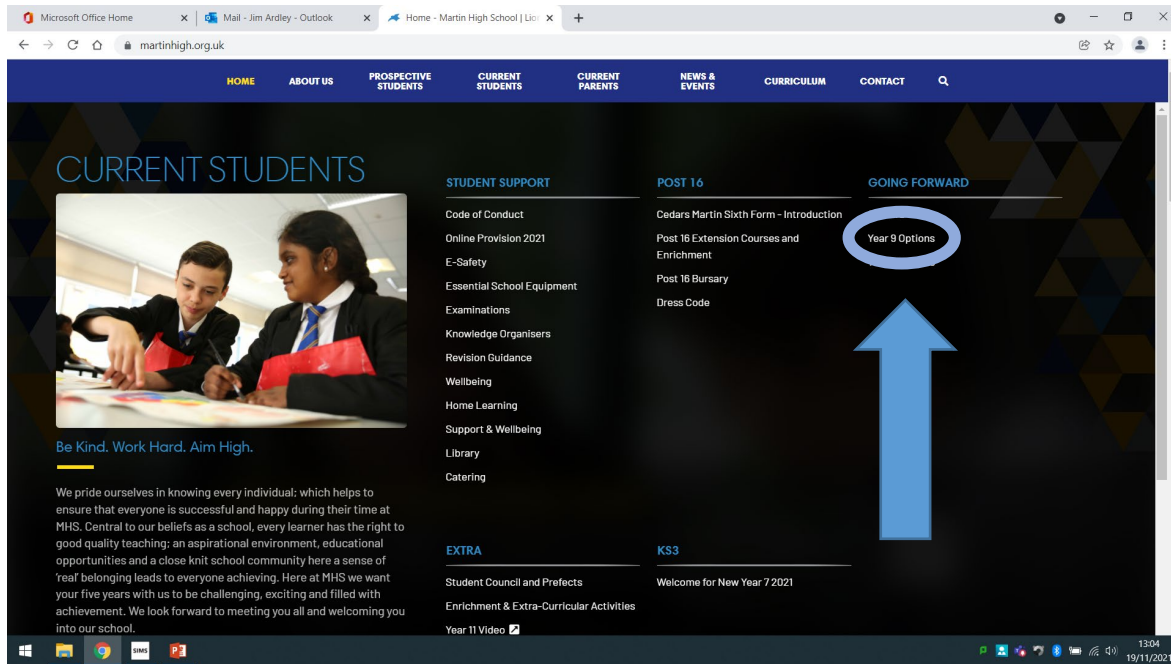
Microsoft Office Home
Mail - Jim Ardley - Outlook
Home - Martin High School | Lio
martinhigh.org.uk

HOME
ABOUT US
PROSPECTIVE STUDENTS
CURRENT STUDENTS
CURRENT PARENTS
NEWS & EVENTS
CURRICULUM
CONTACT

CURRENT STUDENTS

Be Kind. Work Hard. Aim High.

We pride ourselves in knowing every individual; which helps to ensure that everyone is successful and happy during their time at MHS. Central to our beliefs as a school, every learner has the right to good quality teaching; an aspirational environment, educational opportunities and a close knit school community here a sense of 'real' belonging leads to everyone achieving. Here at MHS we want your five years with us to be challenging, exciting and filled with achievement. We look forward to meeting you all and welcoming you into our school.

STUDENT SUPPORT
Code of Conduct
Online Provision 2021
E-Safety
Essential School Equipment
Examinations
Knowledge Organisers
Revision Guidance
Wellbeing
Home Learning
Support & Wellbeing
Library
Catering

POST 16
Cedars Martin Sixth Form - Introduction
Post 16 Extension Courses and Enrichment
Post 16 Bursary
Dress Code

GOING FORWARD
Year 9 Options

EXTRA
Student Council and Prefects
Enrichment & Extra-Curricular Activities
Year 11 Video

KS3
Welcome for New Year 7 2021

SIMS
13:04
19/11/2021